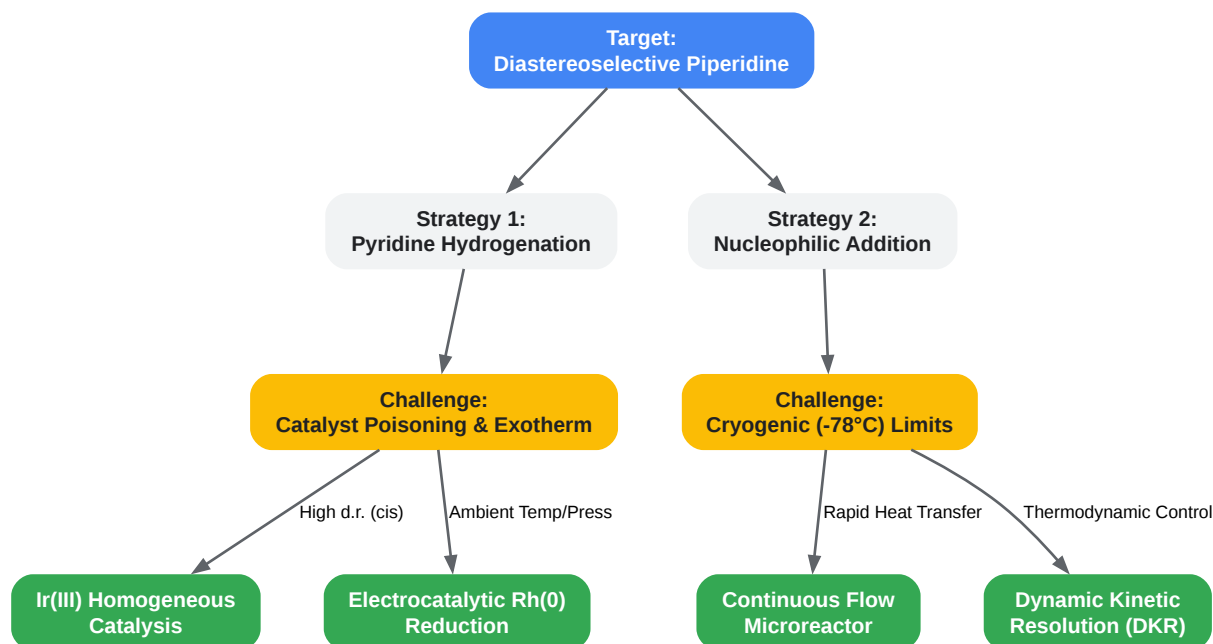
Target:
Diastereoselective Piperidine

Strategy 1:
Pyridine Hydrogenation

Strategy 2:
Nucleophilic Addition

Challenge:
Catalyst Poisoning & Exotherm

Challenge:
Cryogenic (-78°C) Limits

High d.r. (cis)

Ambient Temp/Press

Rapid Heat Transfer

Thermodynamic Control

Ir(III) Homogeneous Catalysis

Electrocatalytic Rh(0) Reduction

Continuous Flow Microreactor

Dynamic Kinetic Resolution (DKR)